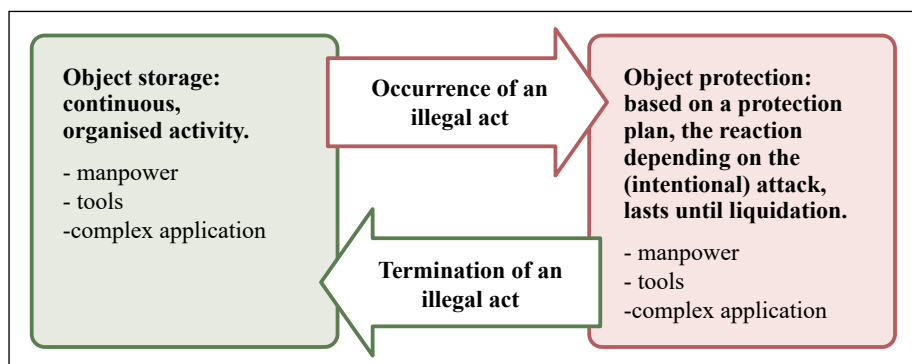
Object storage: continuous, organised activity.

- manpower
- tools
-complex application

Occurrence of an illegal act

Object protection: based on a protection plan, the reaction depending on the (intentional) attack, lasts until liquidation.

- manpower
- tools
-complex application

Termination of an illegal act